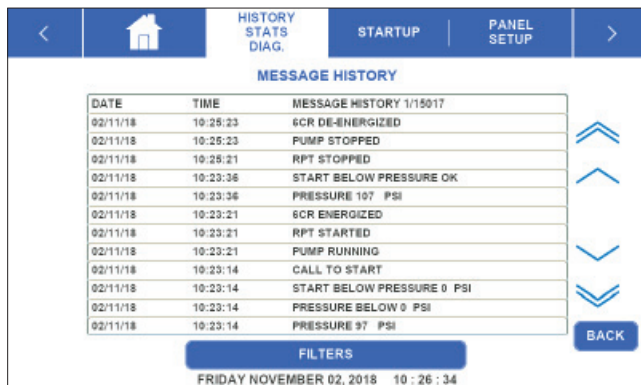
HISTORY STATS DIAG.

STARTUP

PANEL SETUP

MESSAGE HISTORY

| DATE | TIME | MESSAGE HISTORY 1/15017 |
|---|---|---|
| 02/11/18 | 10:25:23 | 6CR DE-ENERGIZED |
| 02/11/18 | 10:25:23 | PUMP STOPPED |
| 02/11/18 | 10:25:21 | RPT STOPPED |
| 02/11/18 | 10:23:36 | START BELOW PRESSURE OK |
| 02/11/18 | 10:23:36 | PRESSURE 107 PSI |
| 02/11/18 | 10:23:21 | 6CR ENERGIZED |
| 02/11/18 | 10:23:21 | RPT STARTED |
| 02/11/18 | 10:23:21 | PUMP RUNNING |
| 02/11/18 | 10:23:14 | CALL TO START |
| 02/11/18 | 10:23:14 | START BELOW PRESSURE 0 PSI |
| 02/11/18 | 10:23:14 | PRESSURE BELOW 0 PSI |
| 02/11/18 | 10:23:14 | PRESSURE 97 PSI |

BACK

FILTERS

FRIDAY NOVEMBER 02, 2018 10 : 26 : 34